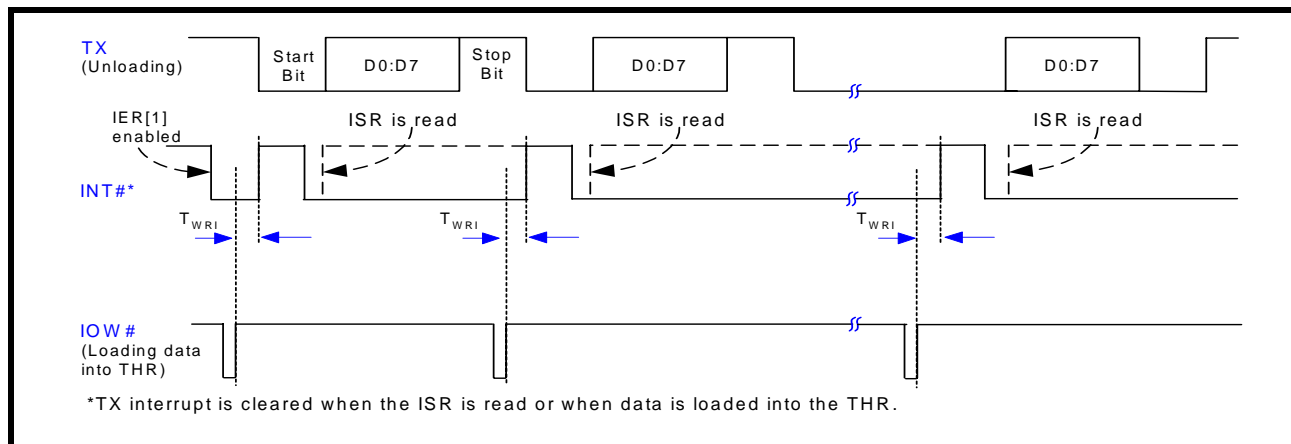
TX
(Unloading)

Start Bit

D0:D7

Stop Bit

D0:D7

D0:D7

IER[1] enabled

ISR is read

ISR is read

ISR is read

INT#*

$T_{WRI}$

$T_{WRI}$

$T_{WRI}$

IOW#
(Loading data into THR)

*TX interrupt is cleared when the ISR is read or when data is loaded into the THR.